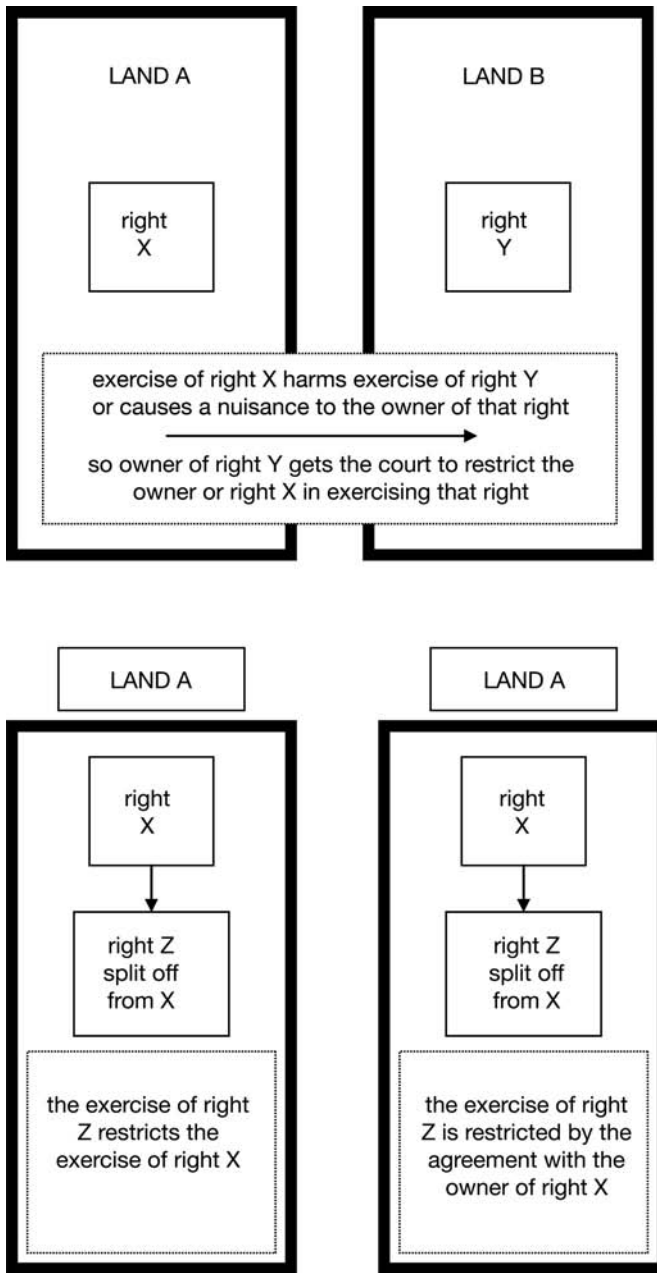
LAND A

right X

LAND B

right Y

exercise of right X harms exercise of right Y or causes a nuisance to the owner of that right

so owner of right Y gets the court to restrict the owner or right X in exercising that right

LAND A

right X

right Z split off from X

the exercise of right Z restricts the exercise of right X

LAND A

right X

right Z split off from X

the exercise of right Z is restricted by the agreement with the owner of right X